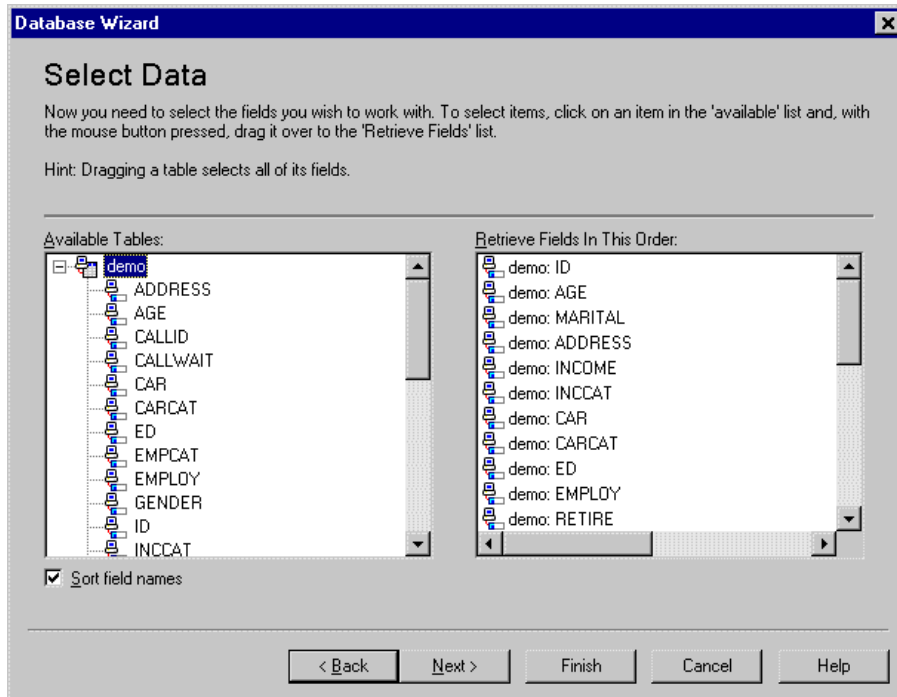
Database Wizard

Select Data

Now you need to select the fields you wish to work with. To select items, click on an item in the 'available' list and, with the mouse button pressed, drag it over to the 'Retrieve Fields' list.

Hint: Dragging a table selects all of its fields.

Available Tables:

demo
ADDRESS
AGE
CALLID
CALLWAIT
CAR
CARCAT
ED
EMPCAT
EMPLOY
GENDER
ID
INCCAT

Retrieve Fields In This Order:

demo: ID
demo: AGE
demo: MARITAL
demo: ADDRESS
demo: INCOME
demo: INCCAT
demo: CAR
demo: CARCAT
demo: ED
demo: EMPLOY
demo: RETIRE

Sort field names

< Back Next > Finish Cancel Help